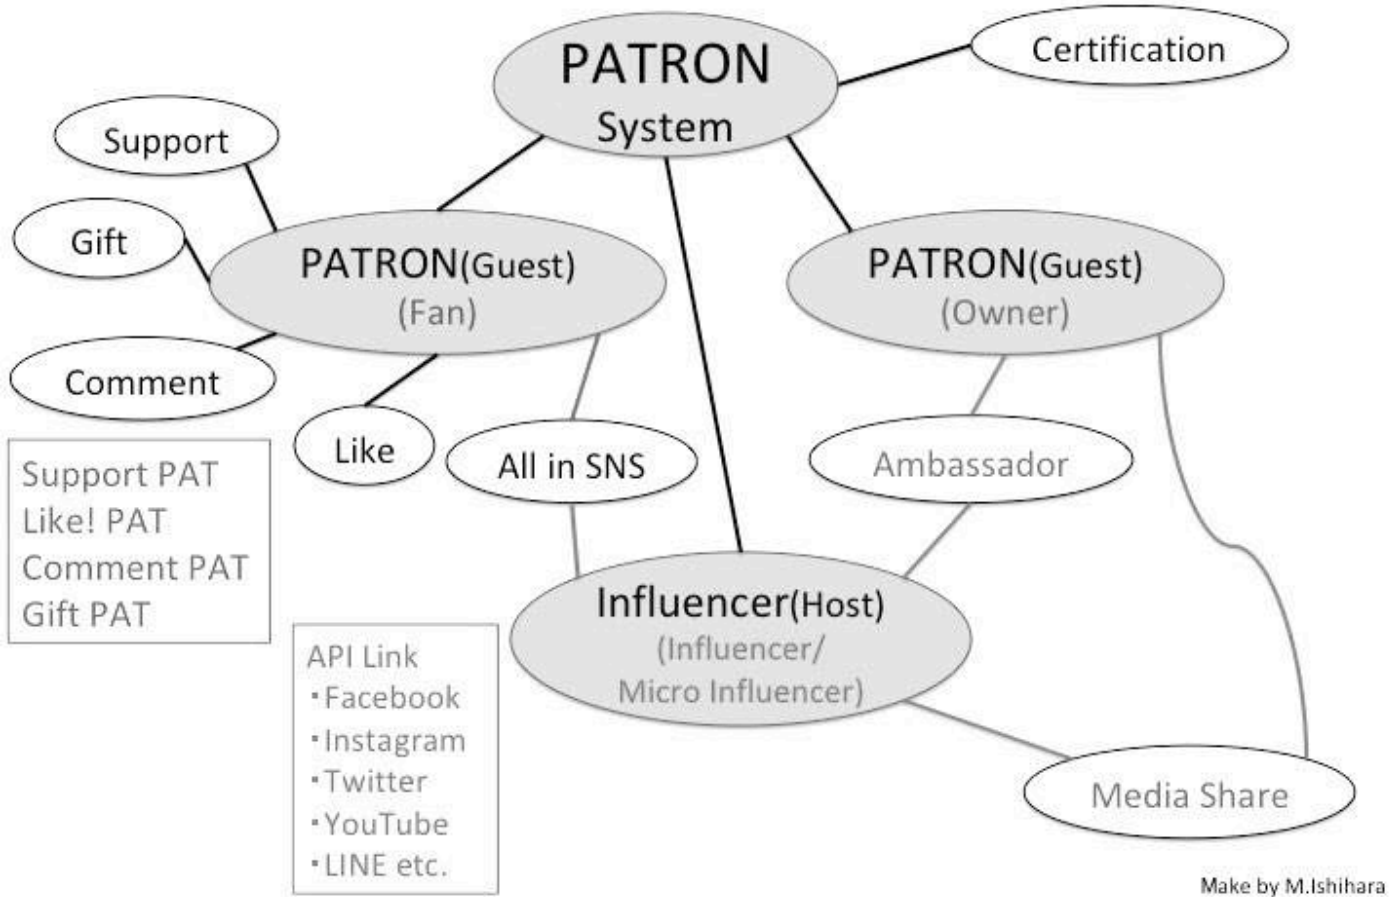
PATRON
System

Certification

Support

Gift

Comment

PATRON(Guest)
(Fan)

PATRON(Guest)
(Owner)

Like

All in SNS

Ambassador

Support PAT
Like! PAT
Comment PAT
Gift PAT

Influencer(Host)
(Influencer/
Micro Influencer)

API Link
・Facebook
・Instagram
・Twitter
・YouTube
・LINE etc.

Media Share

Make by M.Ishihara